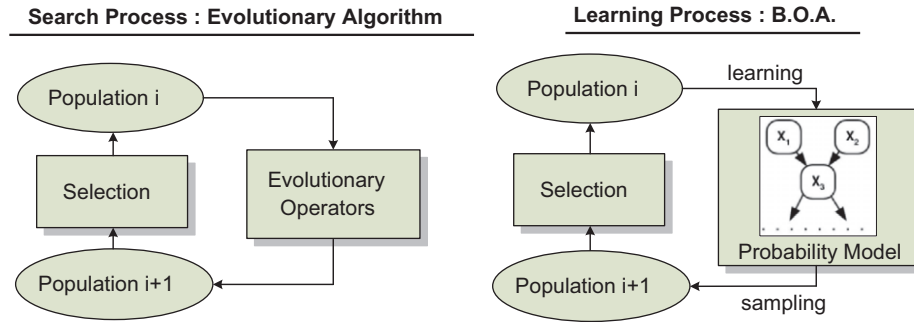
Search Process : Evolutionary Algorithm

Population i

Selection

Evolutionary Operators

Population i+1

Learning Process : B.O.A.

learning

Population i

Selection

$X_1$

$X_2$

$X_3$

Probability Model

Population i+1

sampling